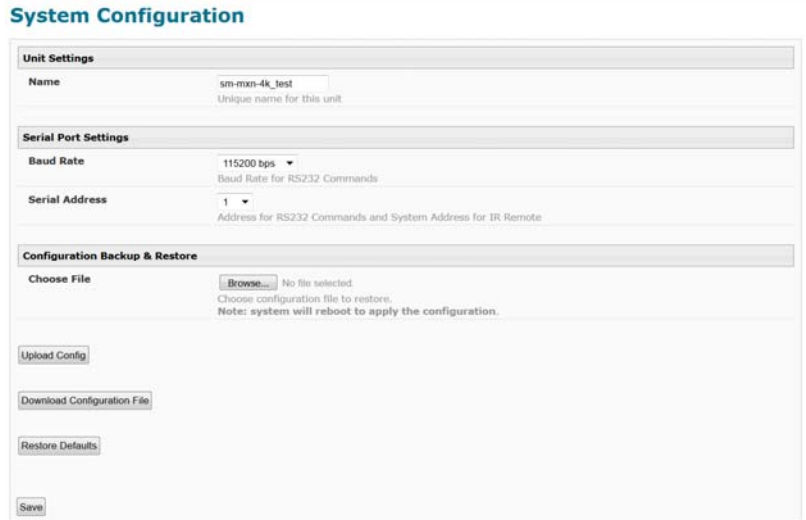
System Configuration

Unit Settings

Name

sm-mxn-4k_test

Unique name for this unit

Serial Port Settings

Baud Rate

115200 bps

Baud Rate for RS232 Commands

Serial Address

1

Address for RS232 Commands and System Address for IR Remote

Configuration Backup & Restore

Choose File

Browse... No file selected.

Choose configuration file to restore.

Note: system will reboot to apply the configuration.

Upload Config

Download Configuration File

Restore Defaults

Save